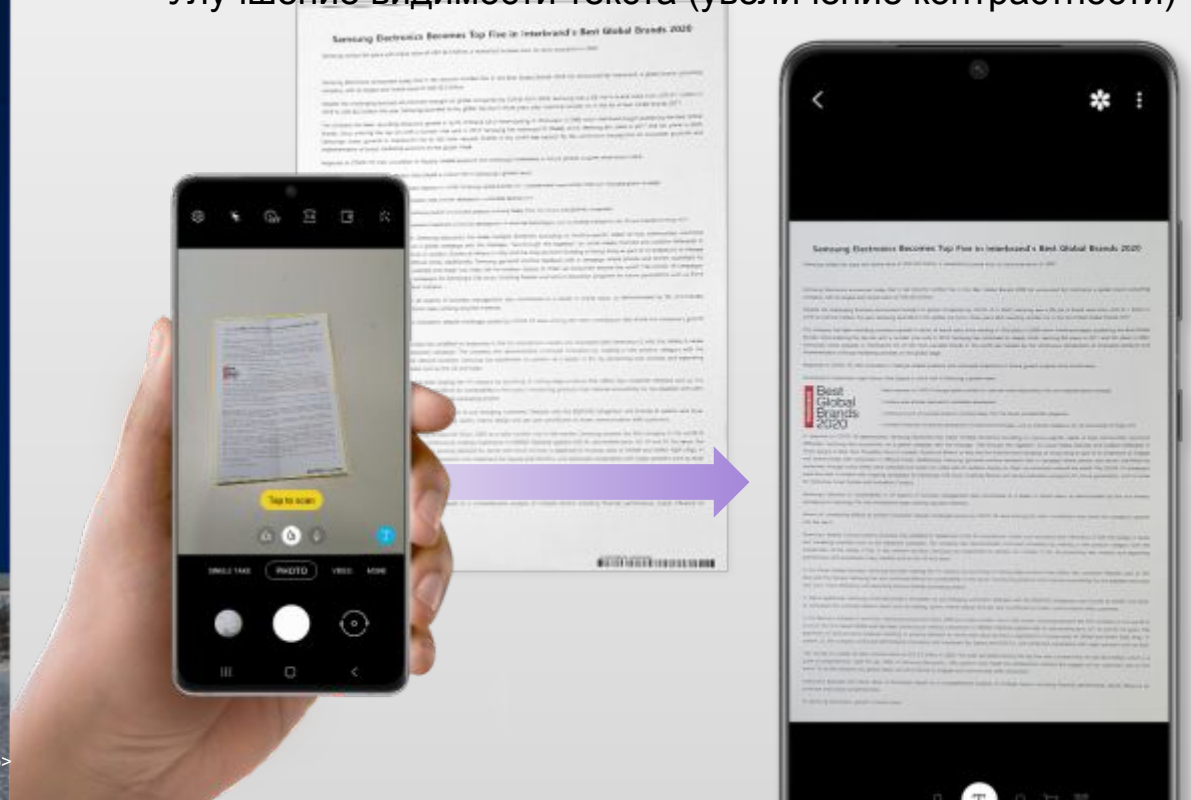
Улучшение видимости текста (увеличение контрастности)

Samsung Electronics Becomes Top Five in Interbrand's Best Global Brands 2020

Tap to scan

SINGLE TAKE PHOTO VIDEO MORE

Samsung Electronics Becomes Top Five in Interbrand's Best Global Brands 2020

Best Global Brands 2020